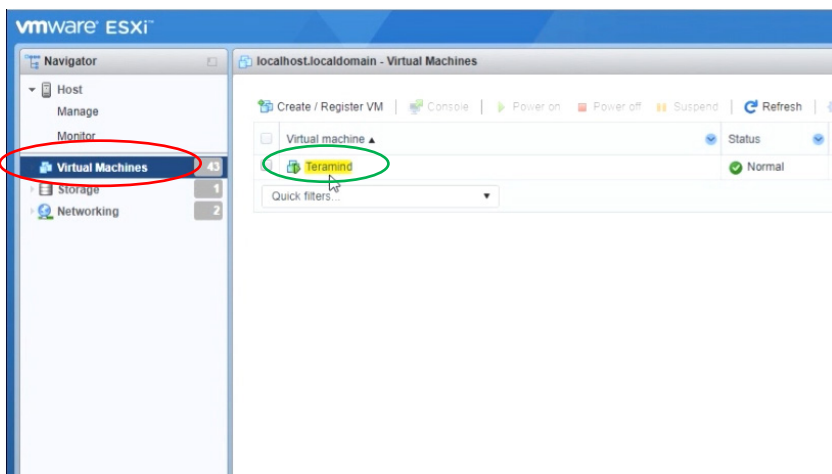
vmware ESXi

Navigator

Host

Manage

Monitor

Virtual Machines 43

Storage 1

Networking 2

localhost.localdomain - Virtual Machines

Create / Register VM | Console | Power on | Power off | Suspend | Refresh

| Virtual machine ▲ | Status |
|---|---|
| Teramind | Normal |

Quick filters...